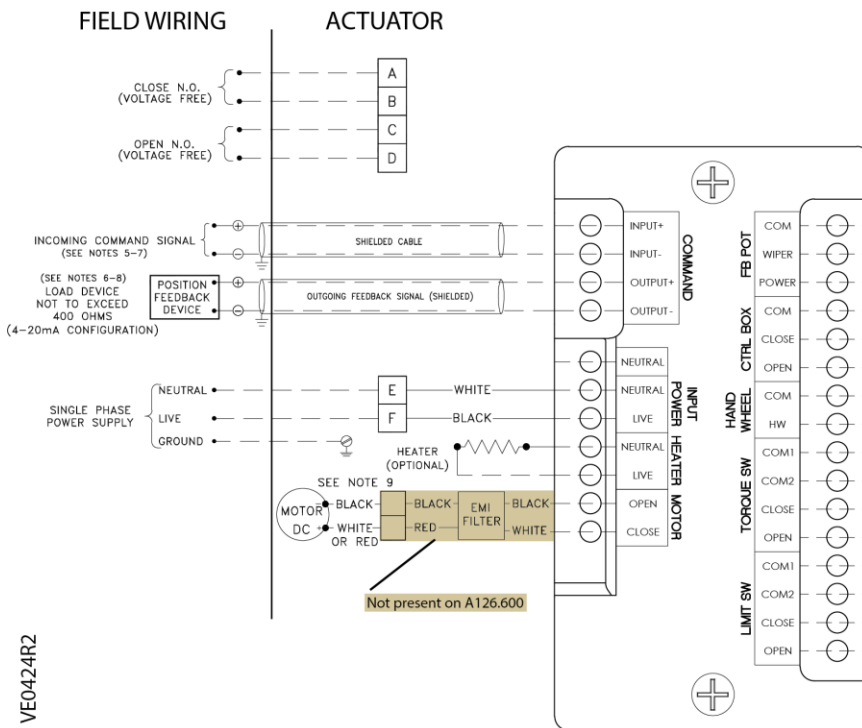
FIELD WIRING

ACTUATOR

CLOSE N.O. (VOLTAGE FREE)

A

B

OPEN N.O. (VOLTAGE FREE)

C

D

INCOMING COMMAND SIGNAL (SEE NOTES 5-7)

$\oplus$

$\ominus$

SHIELDED CABLE

(SEE NOTES 6-8) LOAD DEVICE NOT TO EXCEED 400 OHMS (4-20mA CONFIGURATION)

POSITION FEEDBACK DEVICE

$\oplus$

$\ominus$

OUTGOING FEEDBACK SIGNAL (SHIELDED)

INPUT+

INPUT-

OUTPUT+

OUTPUT-

COMMAND

SINGLE PHASE POWER SUPPLY

NEUTRAL

LIVE

GROUND

E

F

WHITE

BLACK

NEUTRAL

NEUTRAL

LIVE

INPUT POWER

HEATER (OPTIONAL)

NEUTRAL

LIVE

HEATER

SEE NOTE 9

MOTOR DC

BLACK

WHITE OR RED

BLACK

RED

EMI FILTER

BLACK

WHITE

OPEN

CLOSE

MOTOR

Not present on A126.600

FB POT

COM

WIPER

POWER

CTRL BOX

COM

CLOSE

OPEN

HAND WHEEL

COM

HW

TORQUE SW

COM1

COM2

CLOSE

OPEN

LIMIT SW

COM1

COM2

CLOSE

OPEN

VE0424R2